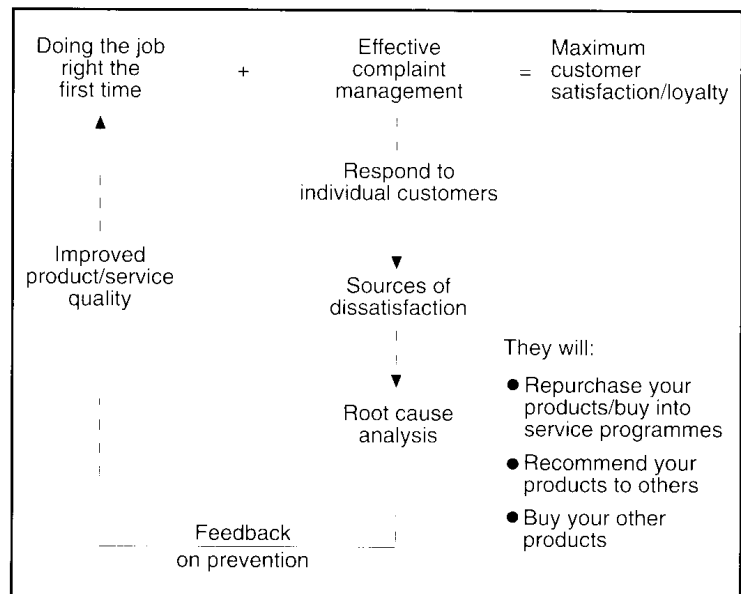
Doing the job right the first time + Effective complaint management = Maximum customer satisfaction/loyalty

Respond to individual customers

Sources of dissatisfaction

Root cause analysis

Feedback on prevention

Improved product/service quality

They will:

● Repurchase your products/buy into service programmes

● Recommend your products to others

● Buy your other products